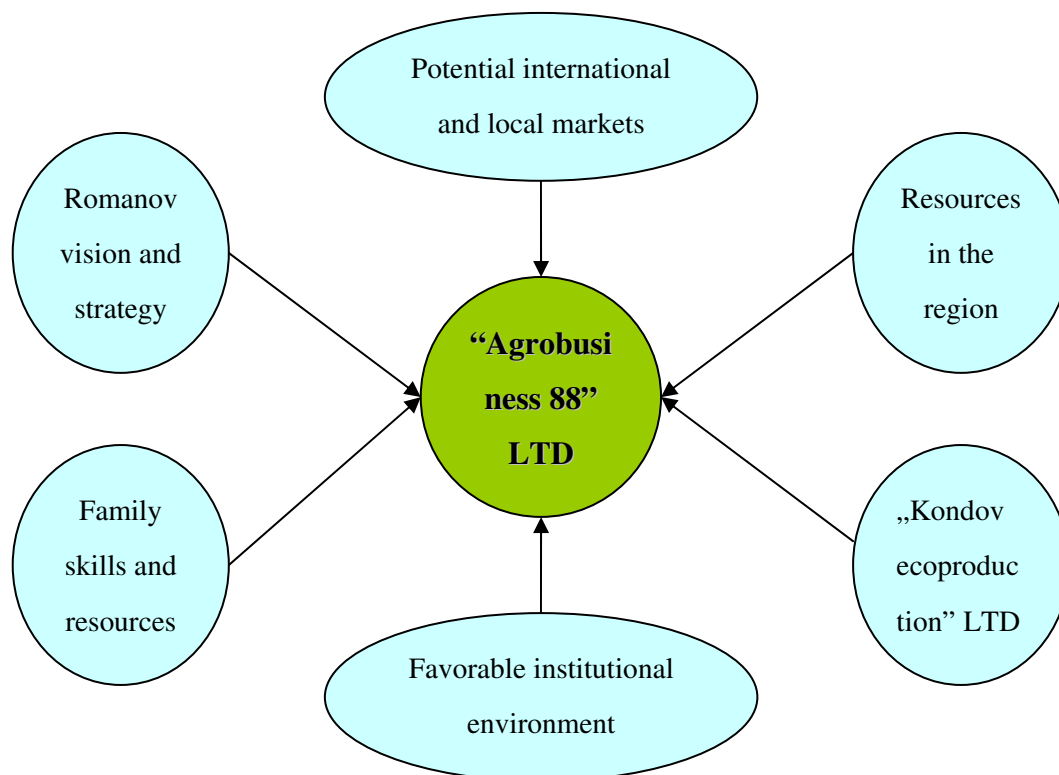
Potential international and local markets

Romanov vision and strategy

Resources in the region

“Agrobusi ness 88” LTD

Family skills and resources

„Kondov ecoproduc tion” LTD

Favorable institutional environment